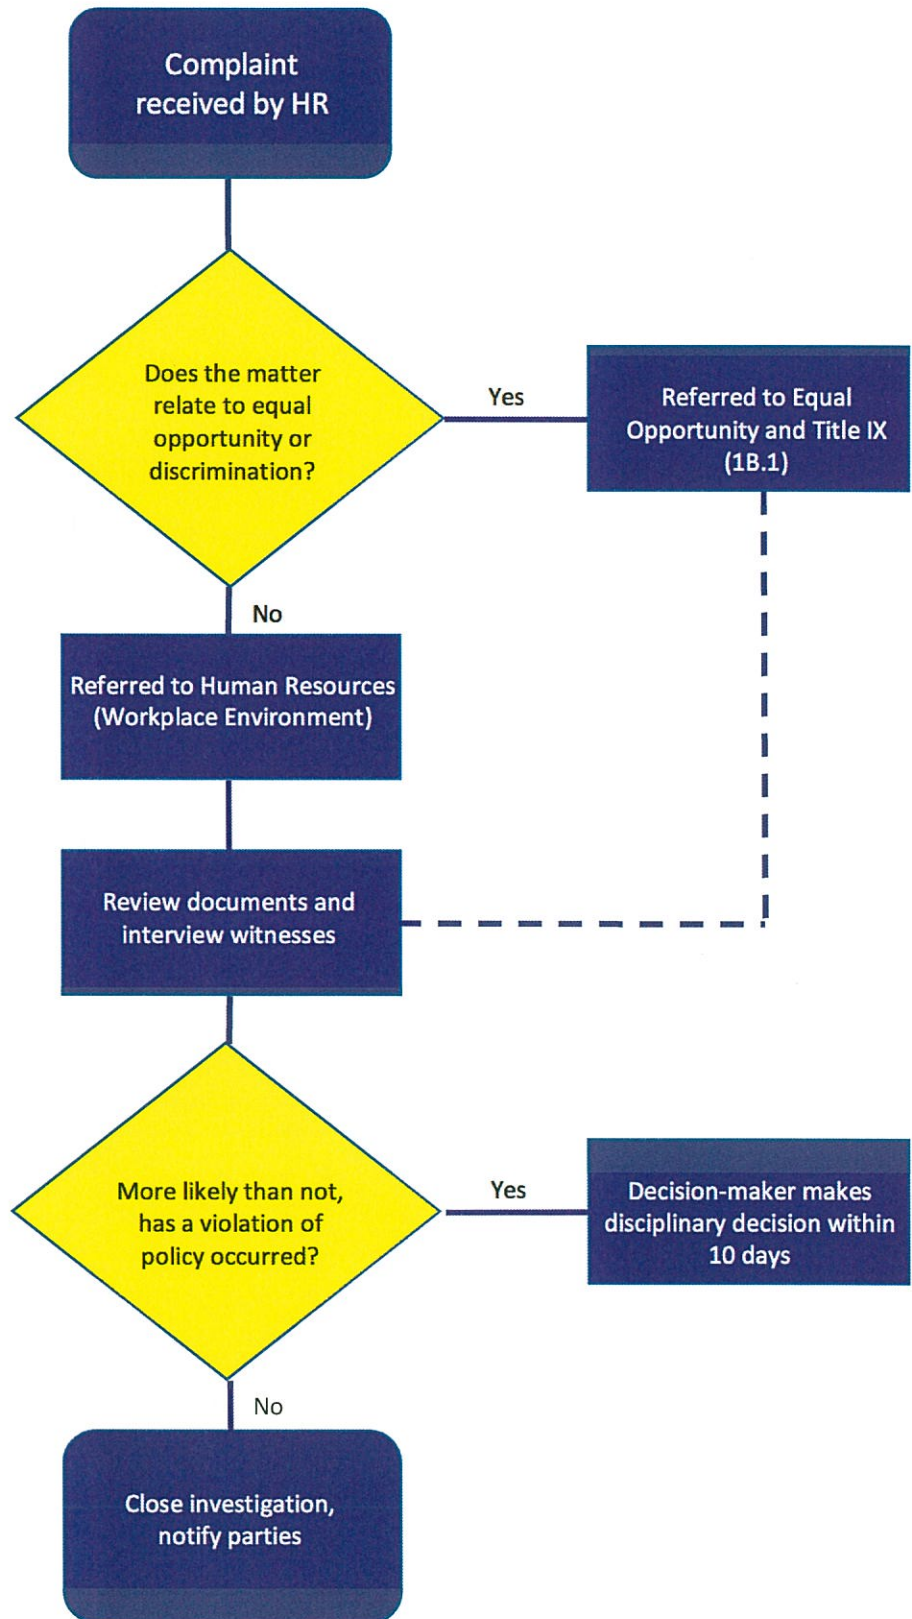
Complaint received by HR

Does the matter relate to equal opportunity or discrimination?

Yes

Referred to Equal Opportunity and Title IX (1B.1)

No

Referred to Human Resources (Workplace Environment)

Review documents and interview witnesses

More likely than not, has a violation of policy occurred?

Yes

Decision-maker makes disciplinary decision within 10 days

No

Close investigation, notify parties